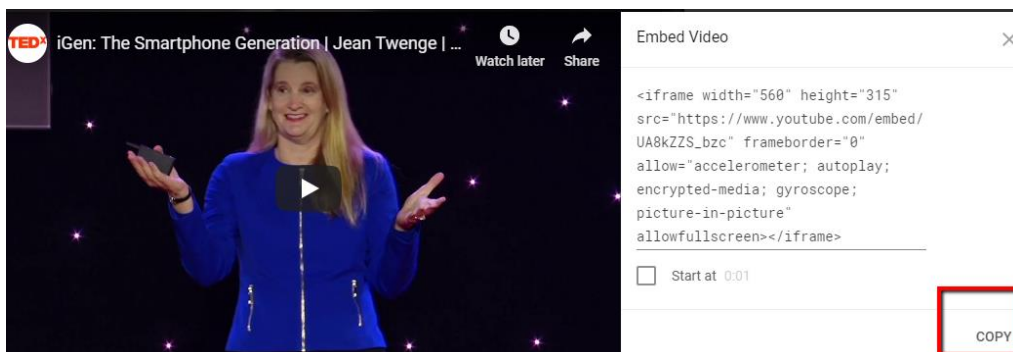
TEDx iGen: The Smartphone Generation | Jean Twenge | ...

Watch later

Share

Embed Video

×

<iframe width="560" height="315" src="https://www.youtube.com/embed/UA8kZZS_bzc" frameborder="0" allow="accelerometer; autoplay; encrypted-media; gyroscope; picture-in-picture" allowfullscreen></iframe>

Start at 0:01

COPY